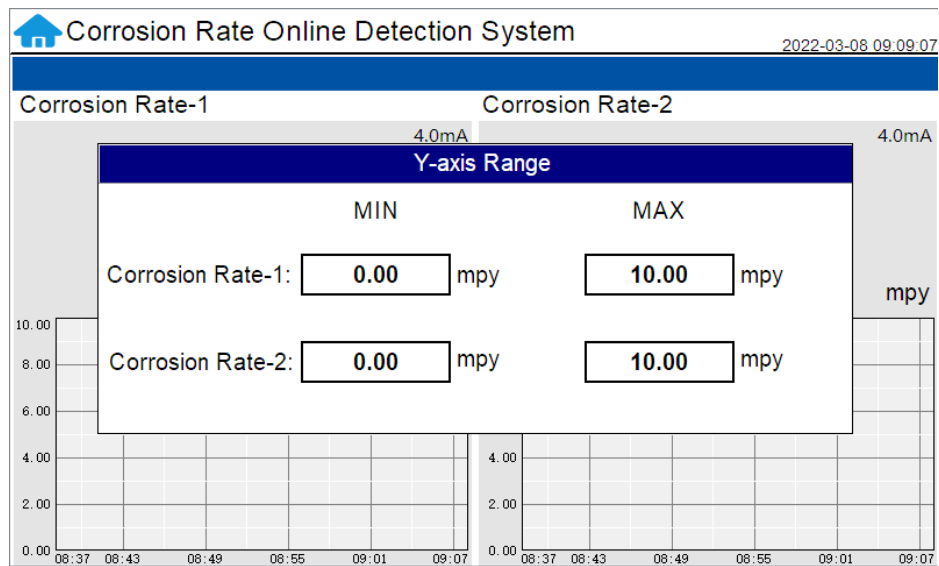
Corrosion Rate Online Detection System
2022-03-08 09:09:07

Corrosion Rate-1
Corrosion Rate-2

4.0mA
4.0mA

Y-axis Range

MIN
MAX

Corrosion Rate-1: 0.00 mpy 10.00 mpy

Corrosion Rate-2: 0.00 mpy 10.00 mpy

mpy

10.00
8.00
6.00
4.00
2.00
0.00
08:37 08:43 08:49 08:55 09:01 09:07

4.00
2.00
0.00
08:37 08:43 08:49 08:55 09:01 09:07